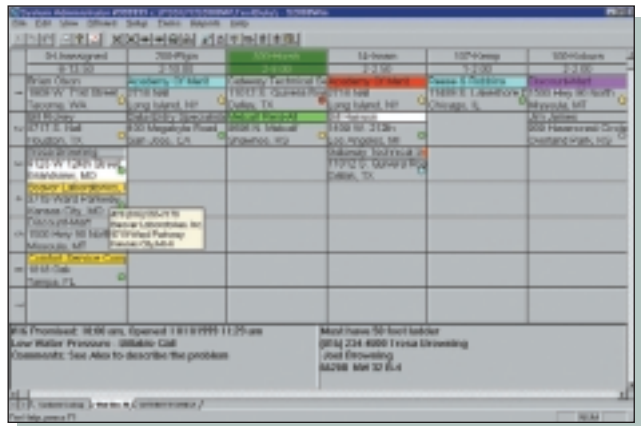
System Administration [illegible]
File Edit View Software Setup Tools Reports Help

| | 04-Immigrant | 208-Plym | 300-Hours | 14-Ivan | 107-Kemp | 308-Kelsom |
|---|---|---|---|---|---|---|
| 1 | Brian Olson 1808 W. First Street Tacoma, WA | Academy Of Merit 1715 Hill Long Island, NY | Gateway Technical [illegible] 11012 E. Queens Rd Dallas, TX | Academy Of Merit 1715 Hill Long Island, NY | Reese & Robbins 11680 E. Lakeshore Chicago, IL | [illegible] 2500 Hwy 80 North Missoula, MT |
| 2 | Bill Rorey 5717 E. Hill Houston, TX | Bakersfield Specialists 830 Magnolia Road San Jose, CA | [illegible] 3808 N. Walnut Lakewood, KY | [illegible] 1950 N. 213th Los Angeles, CA | | Jim Jones 600 Haverwood Circle Overland Park, KS |
| 3 | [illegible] 1420 W. 124th Street Grandview, MO | | | Gateway Technical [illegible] 11012 E. Queens Rd Dallas, TX | | |
| 4 | Beaver Laboratories 3715 Ward Parkway Kansas City, MO | | | | | |
| 5 | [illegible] 1500 Hwy 50 North Missoula, MT | | | | | |
| 6 | Conduit Service Corp 18 M Oak Tampa, FL | | | | | |

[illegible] Beaver Laboratories Inc 3715 Ward Parkway Kansas City, MO

#16 Promised: 10:00 am, Opened 1/31/1999 11:25 am
Low Water Pressure - Billable Call
Comments: See Alex to describe the problem

Must have 50 foot ladder
(816) 234 4000 Trina Browning
Joel Browning
66208 NW 32 B-4

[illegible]